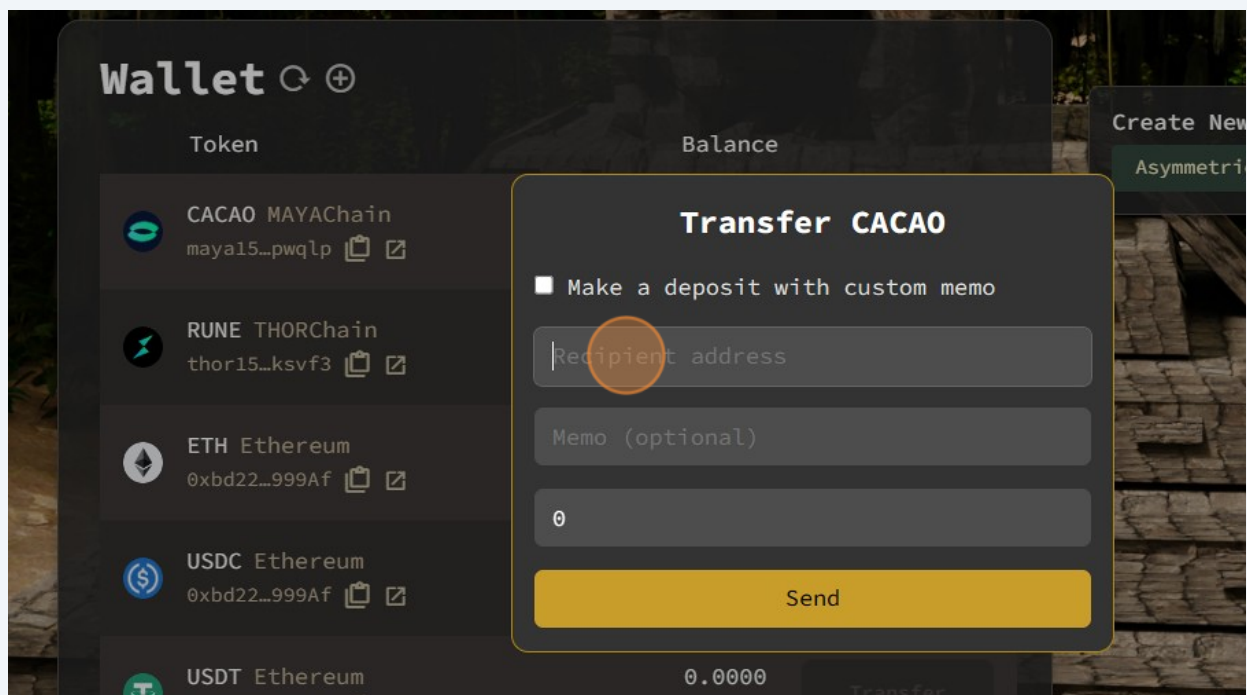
Wallet

Token

Balance

CACAO MAYAChain
maya15…pwqlp

RUNE THORChain
thor15…ksvf3

ETH Ethereum
0xbd22…999Af

USDC Ethereum
0xbd22…999Af

USDT Ethereum

0.0000

Transfer

Create New

Asymmetri

Transfer CACAO

Make a deposit with custom memo

Recipient address

Memo (optional)

0

Send